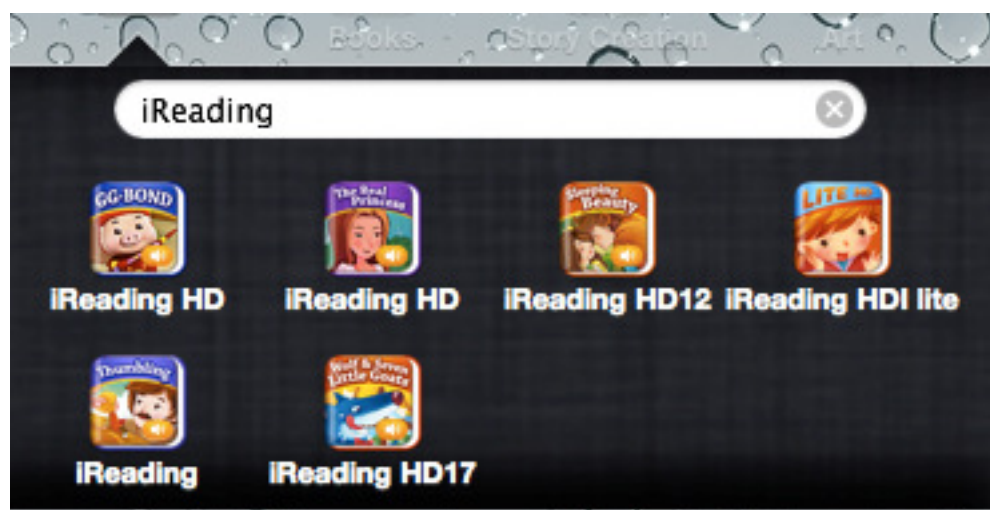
Books Story Creation Art

iReading

GG·BOND
iReading HD

The Real Princess
iReading HD

Sleeping Beauty
iReading HD12

LITE
iReading HDI lite

Thumbling
iReading

Wolf & Seven Little Goats
iReading HD17